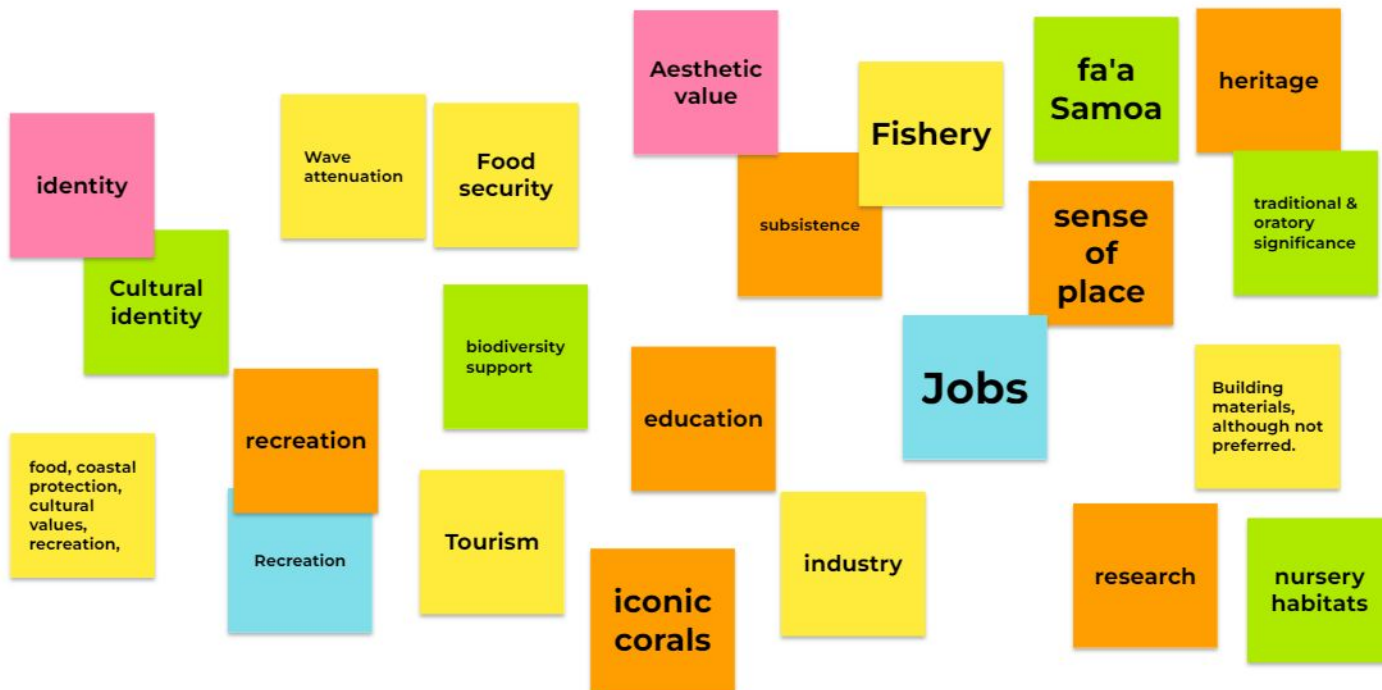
identity

Cultural identity

Wave attenuation

Food security

Aesthetic value

subsistence

Fishery

fa'a Samoa

heritage

sense of place

traditional & oratory significance

biodiversity support

education

Jobs

Building materials, although not preferred.

food, coastal protection, cultural values, recreation,

recreation

Recreation

Tourism

iconic corals

industry

research

nursery habitats